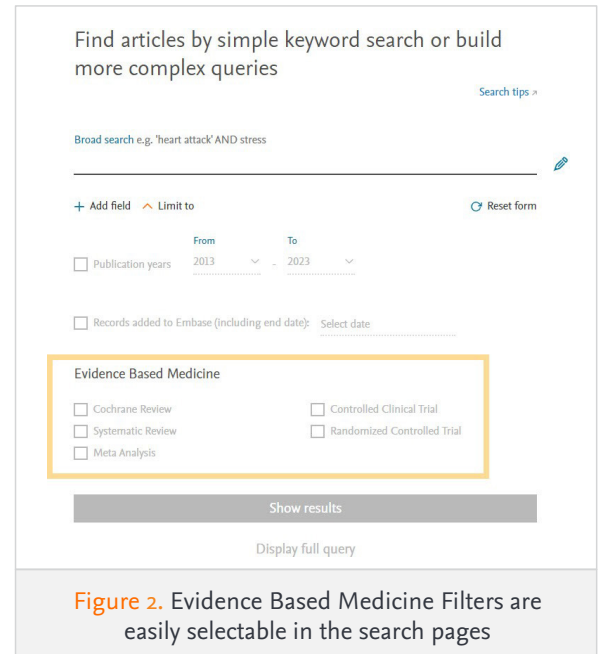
Find articles by simple keyword search or build more complex queries

Search tips ↗

Broad search e.g. 'heart attack' AND stress

+ Add field ^ Limit to

Reset form

Publication years From 2013 – To 2023

Records added to Embase (including end date): Select date

Evidence Based Medicine

Cochrane Review

Systematic Review

Meta Analysis

Controlled Clinical Trial

Randomized Controlled Trial

Show results

Display full query

Figure 2. Evidence Based Medicine Filters are easily selectable in the search pages